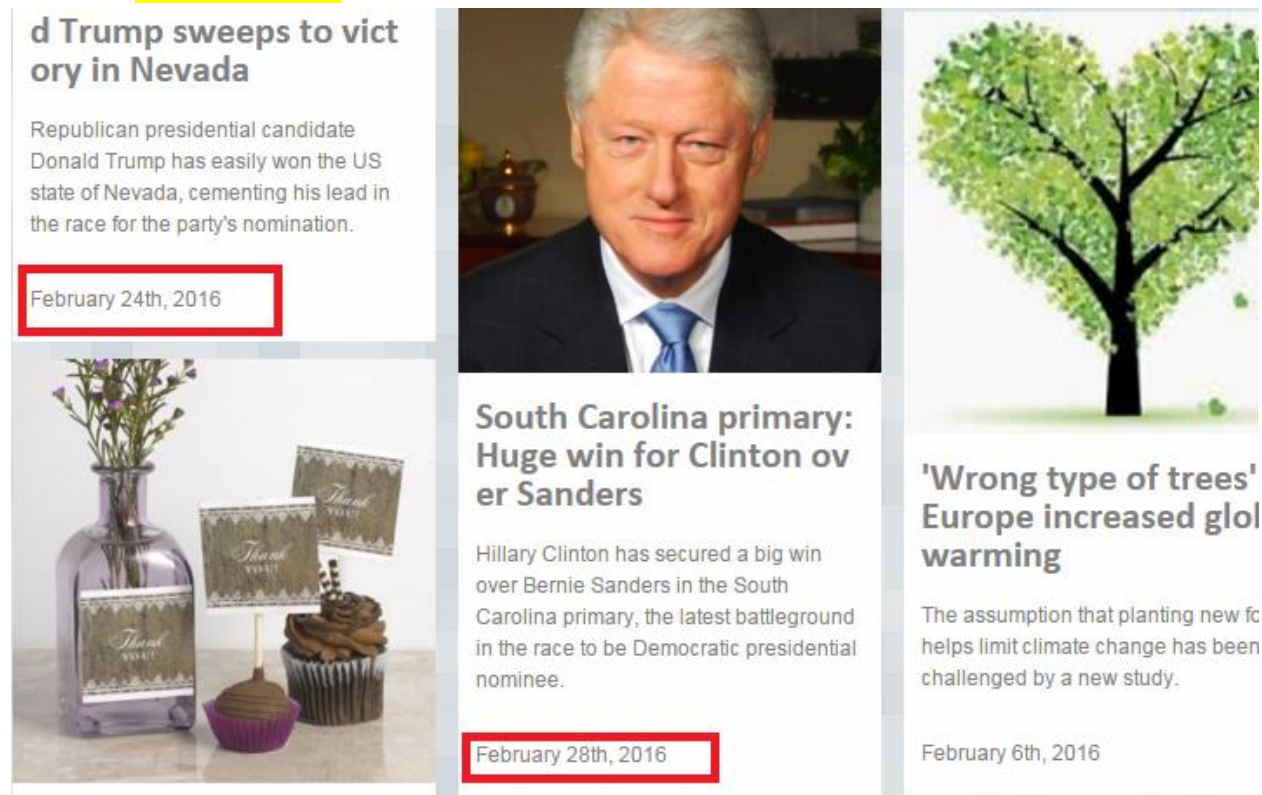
d Trump sweeps to vict ory in Nevada

Republican presidential candidate Donald Trump has easily won the US state of Nevada, cementing his lead in the race for the party's nomination.

February 24th, 2016

Thank YOU!

Thank YOU!

Thank YOU!

South Carolina primary: Huge win for Clinton ov er Sanders

Hillary Clinton has secured a big win over Bernie Sanders in the South Carolina primary, the latest battleground in the race to be Democratic presidential nominee.

February 28th, 2016

'Wrong type of trees' Europe increased glol warming

The assumption that planting new fo helps limit climate change has been challenged by a new study.

February 6th, 2016